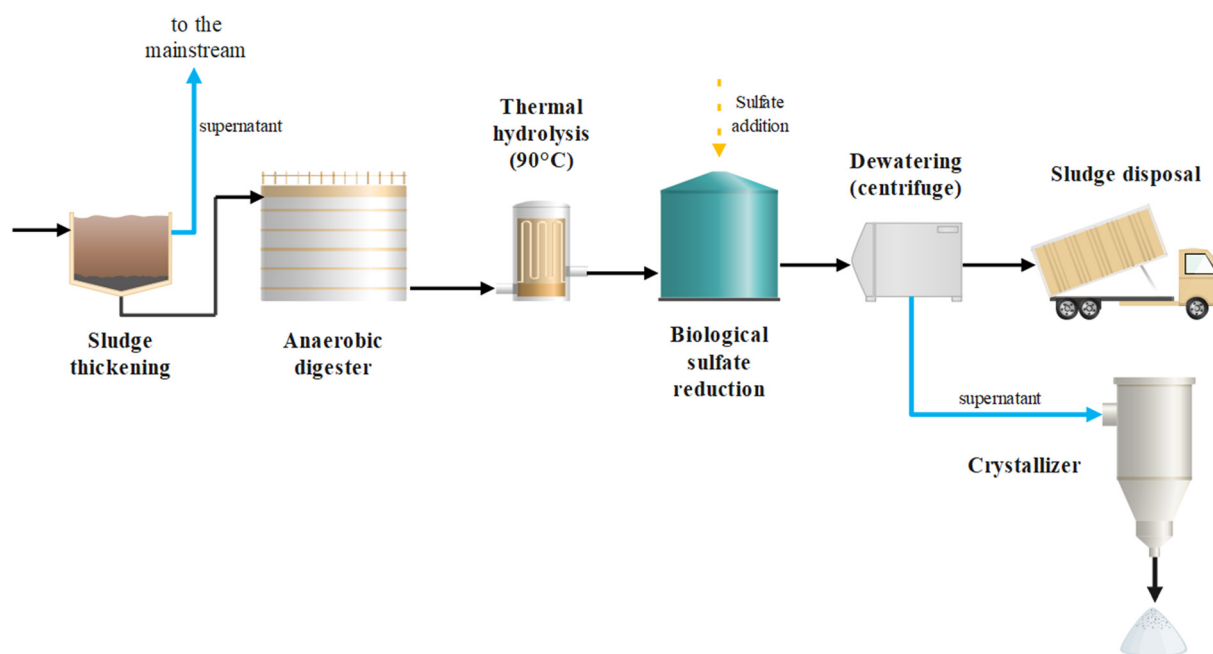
to the mainstream

supernatant

Sludge thickening

Anaerobic digester

Thermal hydrolysis (90°C)

Sulfate addition

Biological sulfate reduction

Dewatering (centrifuge)

Sludge disposal

supernatant

Crystallizer